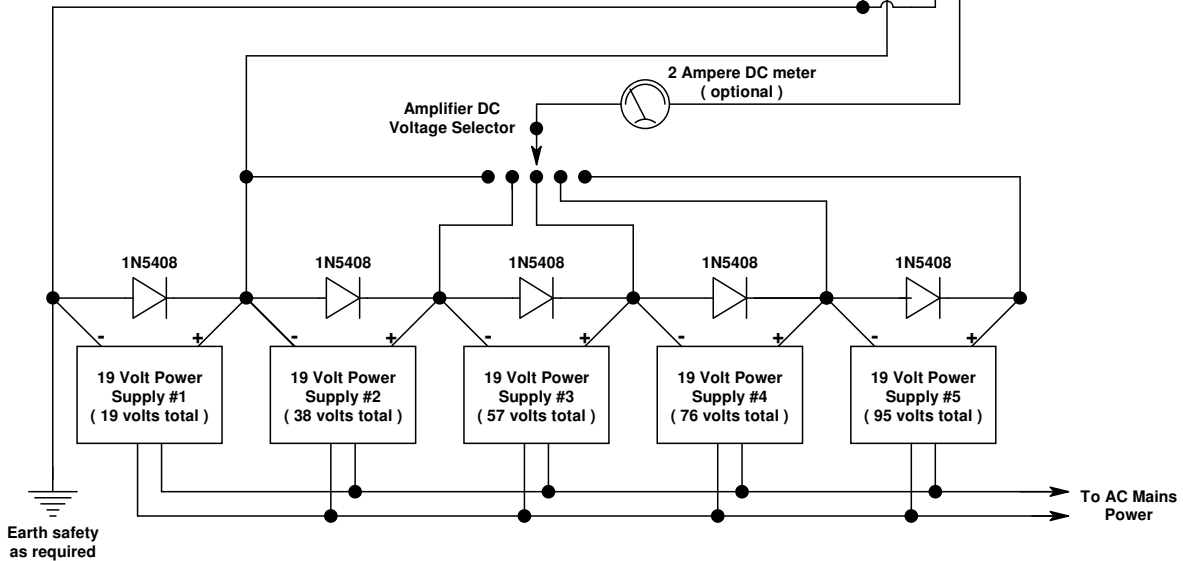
2 Ampere DC meter
( optional )

Amplifier DC
Voltage Selector

1N5408

1N5408

1N5408

1N5408

1N5408

-
+
19 Volt Power
Supply #1
( 19 volts total )

-
+
19 Volt Power
Supply #2
( 38 volts total )

-
+
19 Volt Power
Supply #3
( 57 volts total )

-
+
19 Volt Power
Supply #4
( 76 volts total )

-
+
19 Volt Power
Supply #5
( 95 volts total )

To AC Mains
Power

Earth safety
as required